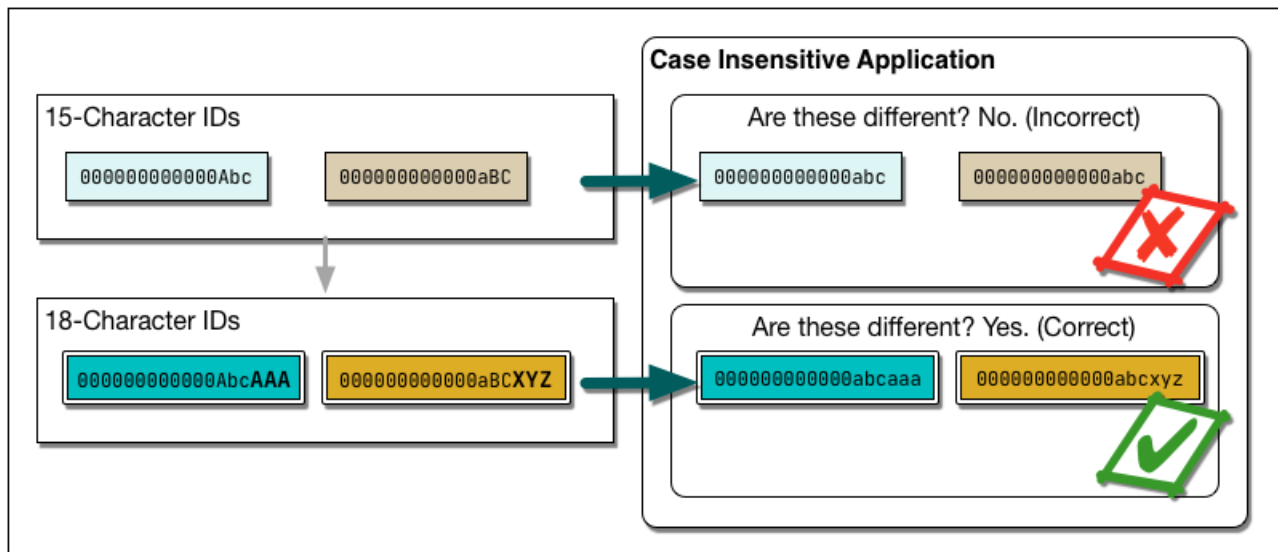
15-Character IDs

000000000000Abc

000000000000aBC

18-Character IDs

000000000000AbcAAA

000000000000aBCXYZ

Case Insensitive Application

Are these different? No. (Incorrect)

000000000000abc

000000000000abc

Are these different? Yes. (Correct)

000000000000abcaaa

000000000000abcxyz